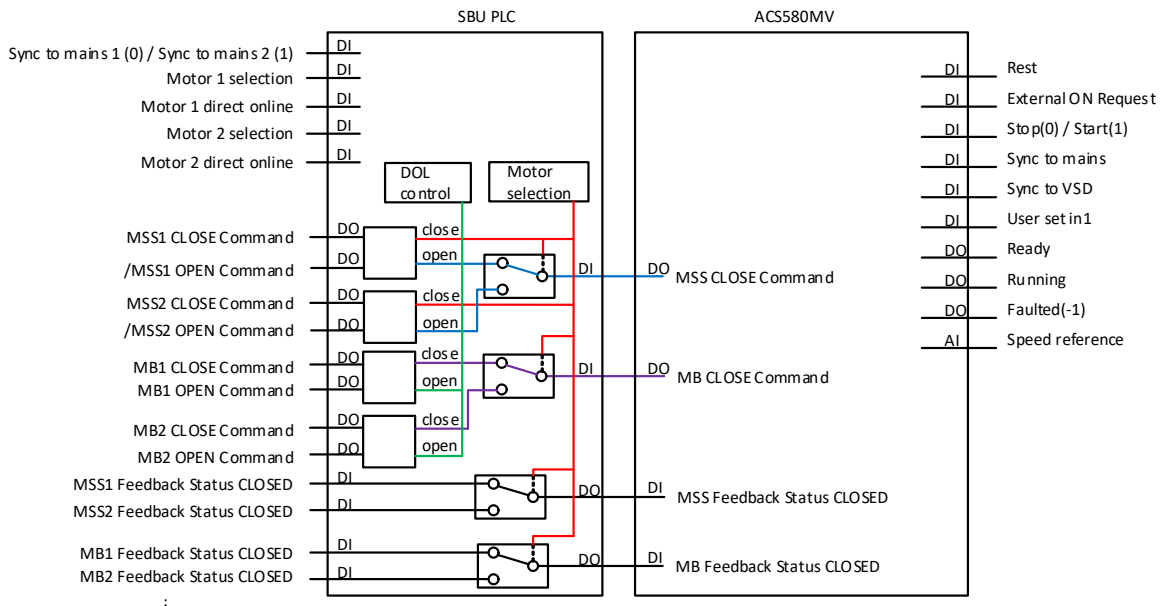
SBU PLC

ACS580MV

Sync to mains 1 (0) / Sync to mains 2 (1) DI
Motor 1 selection DI
Motor 1 direct online DI
Motor 2 selection DI
Motor 2 direct online DI

DOL control

Motor selection

MSS1 CLOSE Command DO
/MSS1 OPEN Command DO
MSS2 CLOSE Command DO
/MSS2 OPEN Command DO
MB1 CLOSE Command DO
MB1 OPEN Command DO
MB2 CLOSE Command DO
MB2 OPEN Command DO

close
open
close
open
close
open
close
open

DI DO MSS CLOSE Command
DI DO MB CLOSE Command

MSS1 Feedback Status CLOSED DI
MSS2 Feedback Status CLOSED DI
DO DI MSS Feedback Status CLOSED

MB1 Feedback Status CLOSED DI
MB2 Feedback Status CLOSED DI
DO DI MB Feedback Status CLOSED

DI Rest
DI External ON Request
DI Stop(0) / Start(1)
DI Sync to mains
DI Sync to VSD
DI User set in1
DO Ready
DO Running
DO Faulted(-1)
AI Speed reference